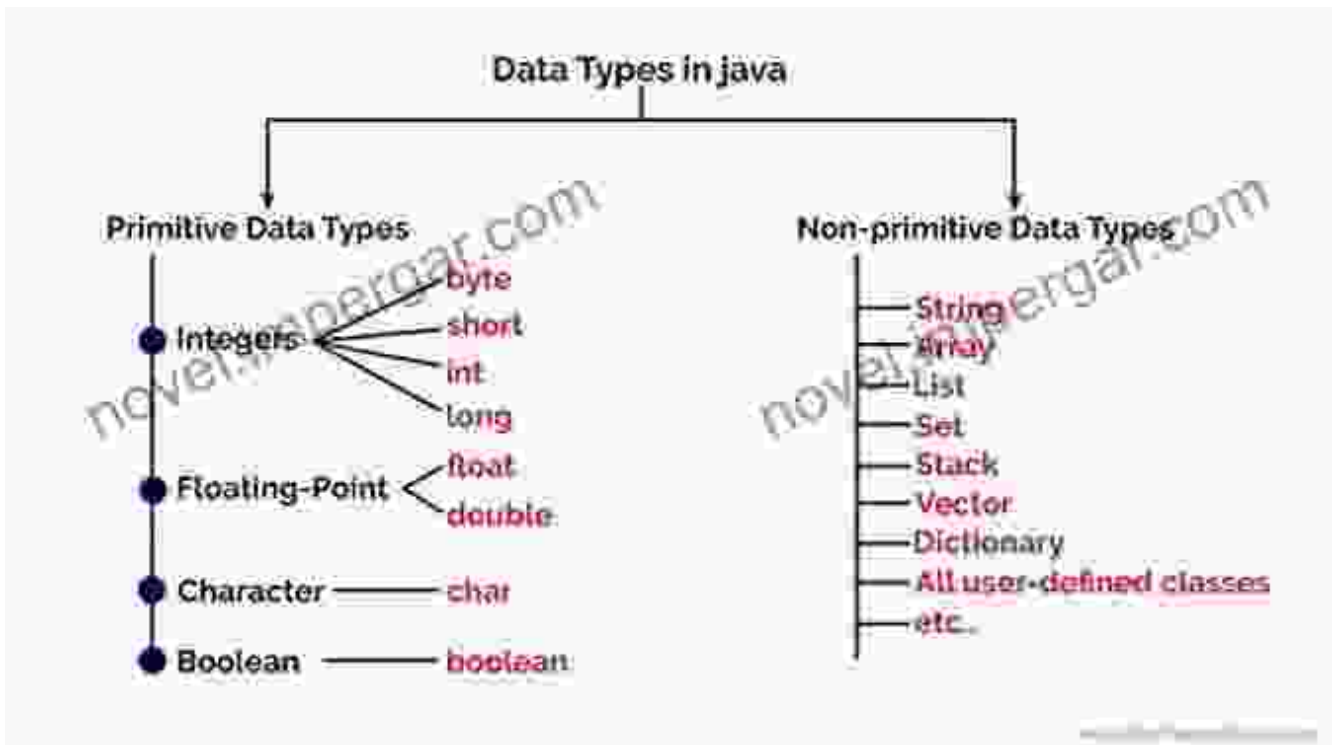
Data Types in java

Primitive Data Types

Integers
byte
short
int
long

Floating-Point
float
double

Character
char

Boolean
boolean

Non-primitive Data Types

String
Array
List
Set
Stack
Vector
Dictionary
All user-defined classes
etc.

novel.tupergar.com
novel.tupergar.com